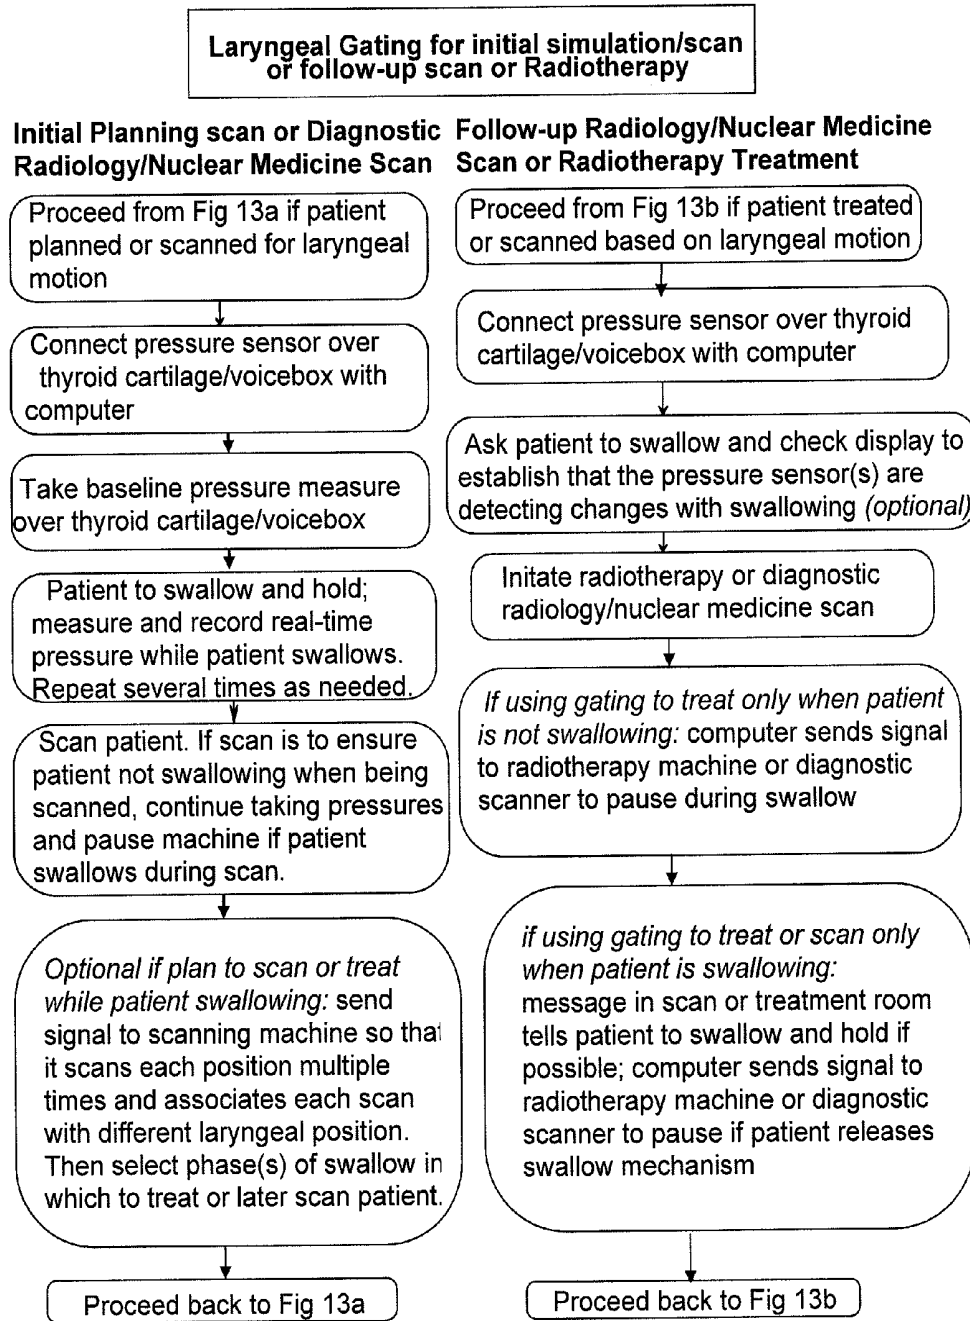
Laryngeal Gating for initial simulation/scan or follow-up scan or Radiotherapy

Initial Planning scan or Diagnostic Radiology/Nuclear Medicine Scan

Proceed from Fig 13a if patient planned or scanned for laryngeal motion

Connect pressure sensor over thyroid cartilage/voicebox with computer

Take baseline pressure measure over thyroid cartilage/voicebox

Patient to swallow and hold; measure and record real-time pressure while patient swallows. Repeat several times as needed.

Scan patient. If scan is to ensure patient not swallowing when being scanned, continue taking pressures and pause machine if patient swallows during scan.

Optional if plan to scan or treat while patient swallowing: send signal to scanning machine so that it scans each position multiple times and associates each scan with different laryngeal position. Then select phase(s) of swallow in which to treat or later scan patient.

Proceed back to Fig 13a

Follow-up Radiology/Nuclear Medicine Scan or Radiotherapy Treatment

Proceed from Fig 13b if patient treated or scanned based on laryngeal motion

Connect pressure sensor over thyroid cartilage/voicebox with computer

Ask patient to swallow and check display to establish that the pressure sensor(s) are detecting changes with swallowing (optional)

Initate radiotherapy or diagnostic radiology/nuclear medicine scan

If using gating to treat only when patient is not swallowing: computer sends signal to radiotherapy machine or diagnostic scanner to pause during swallow

if using gating to treat or scan only when patient is swallowing: message in scan or treatment room tells patient to swallow and hold if possible; computer sends signal to radiotherapy machine or diagnostic scanner to pause if patient releases swallow mechanism

Proceed back to Fig 13b